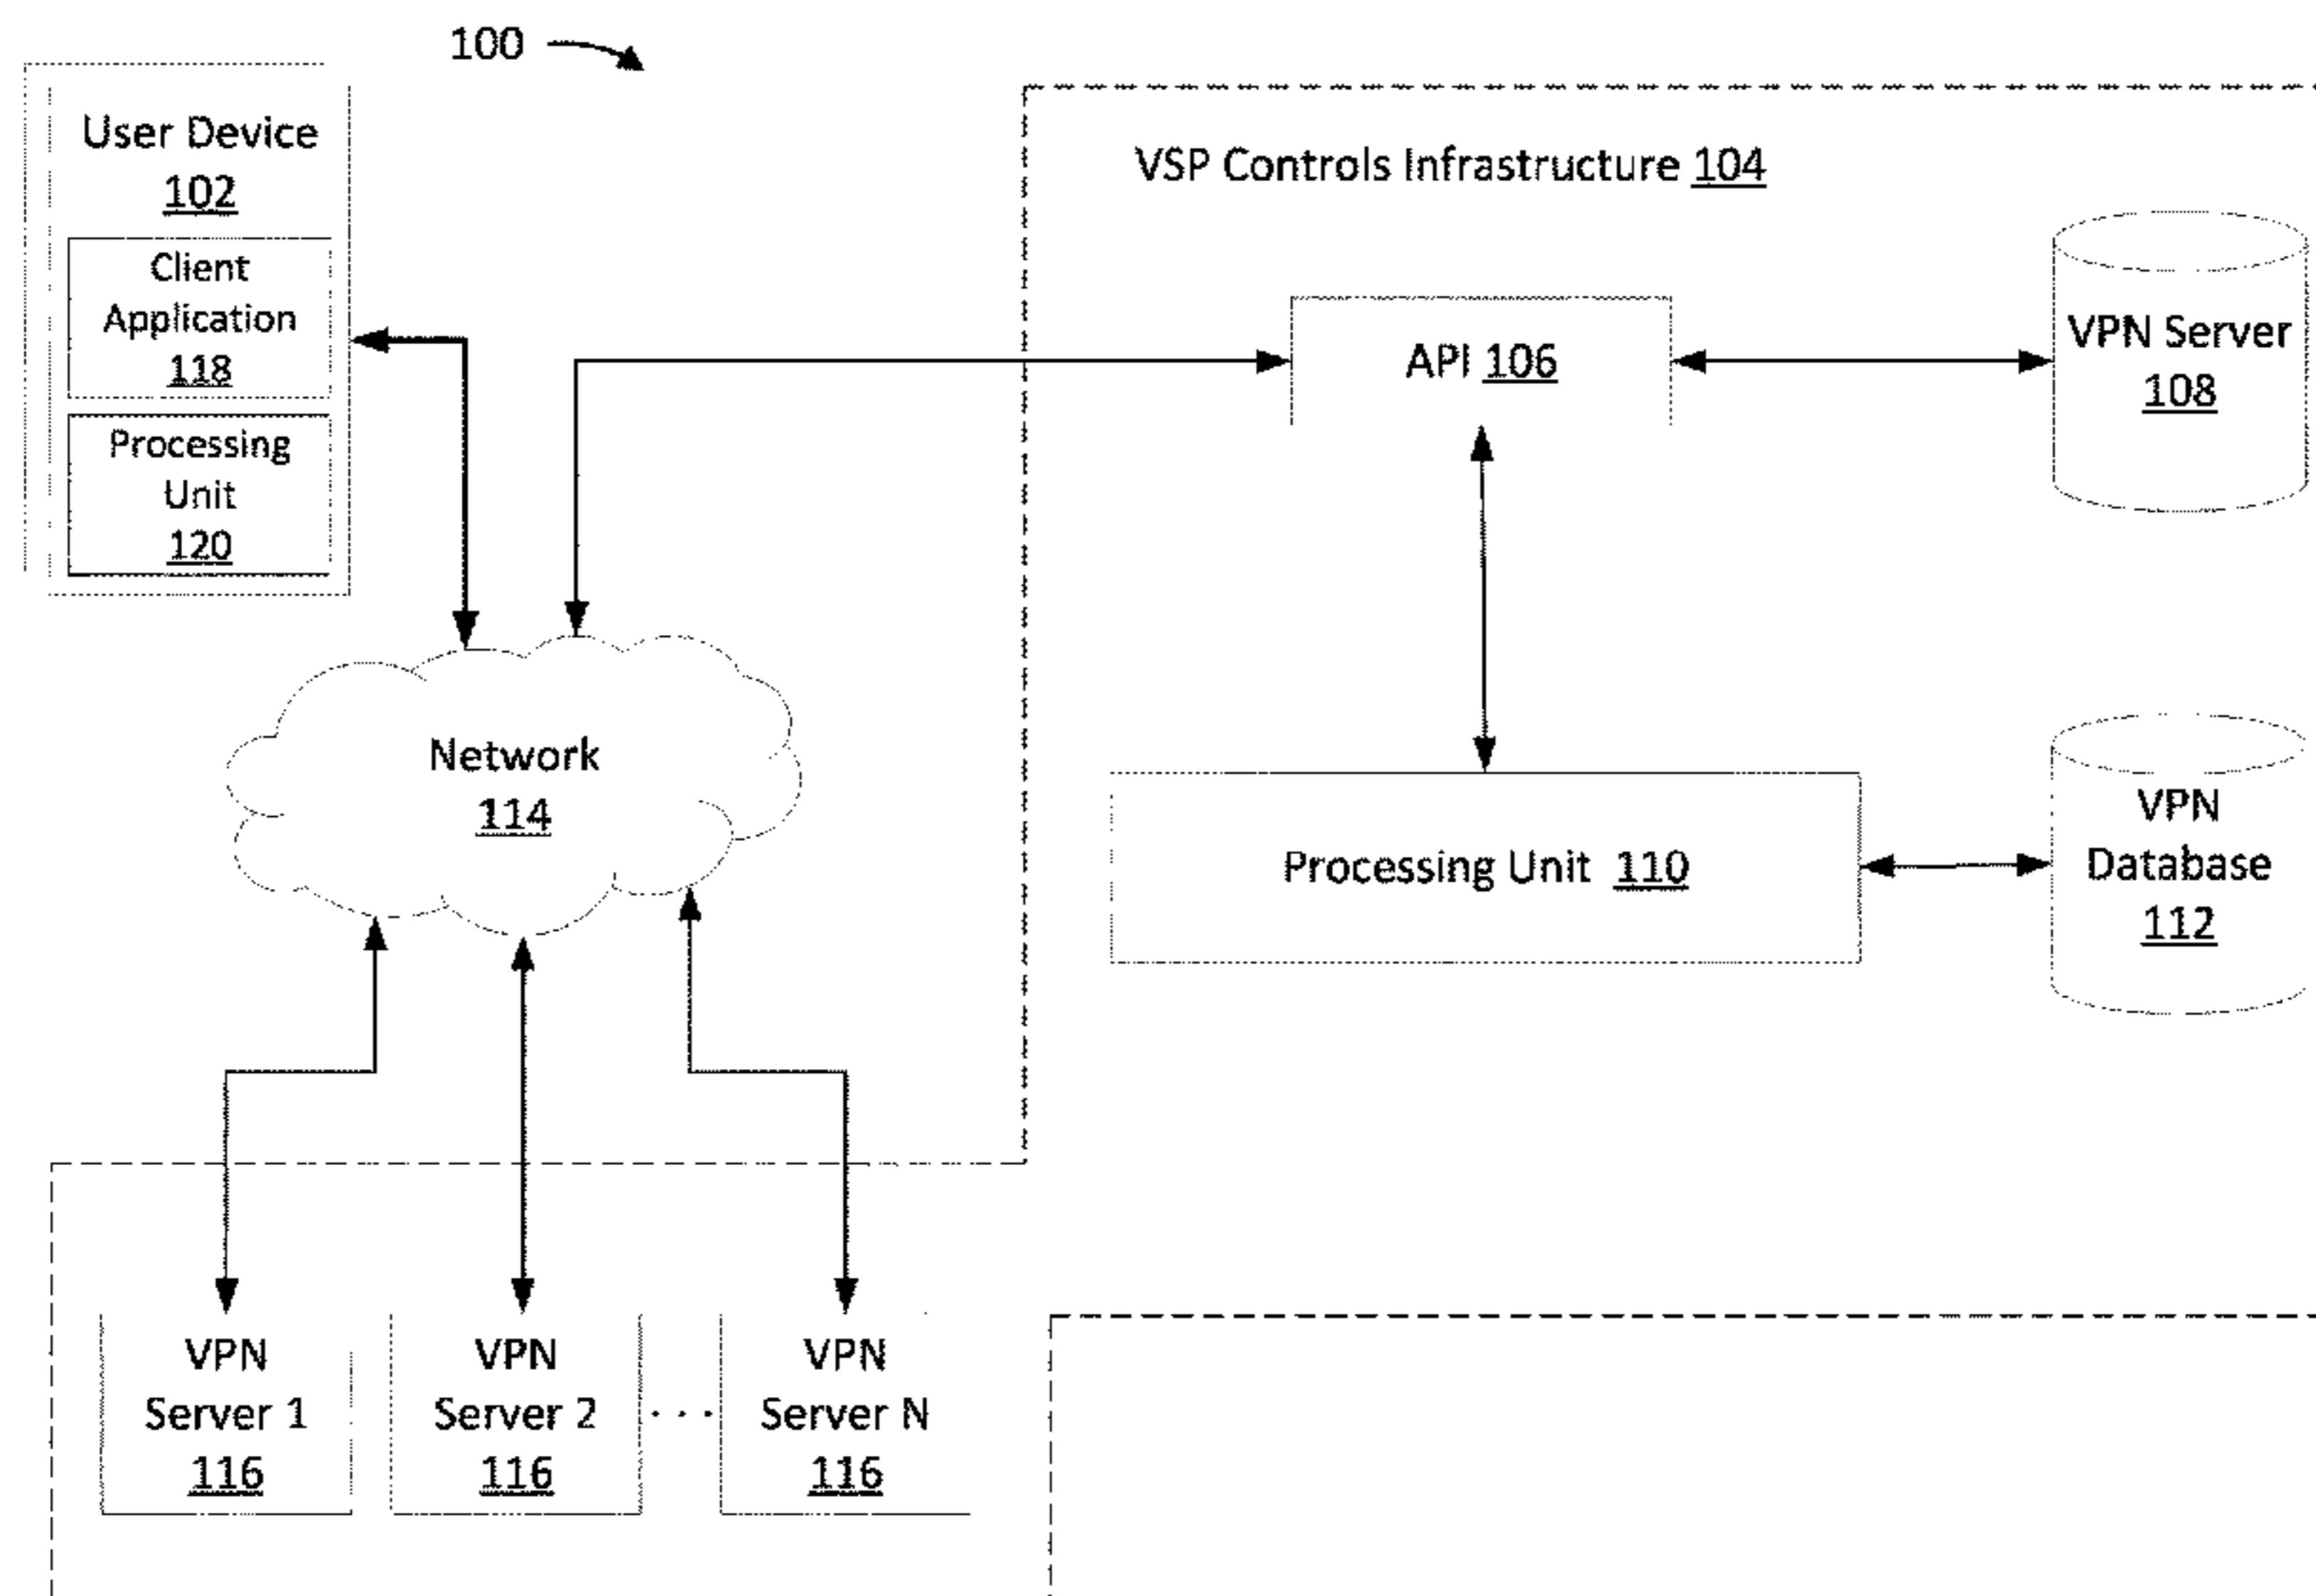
100

User Device
102

Client Application
118

Processing Unit
120

VSP Controls Infrastructure 104

API 106

VPN Server
108

Network
114

Processing Unit 110

VPN Database
112

VPN Server 1
116

VPN Server 2
116

VPN Server N
116